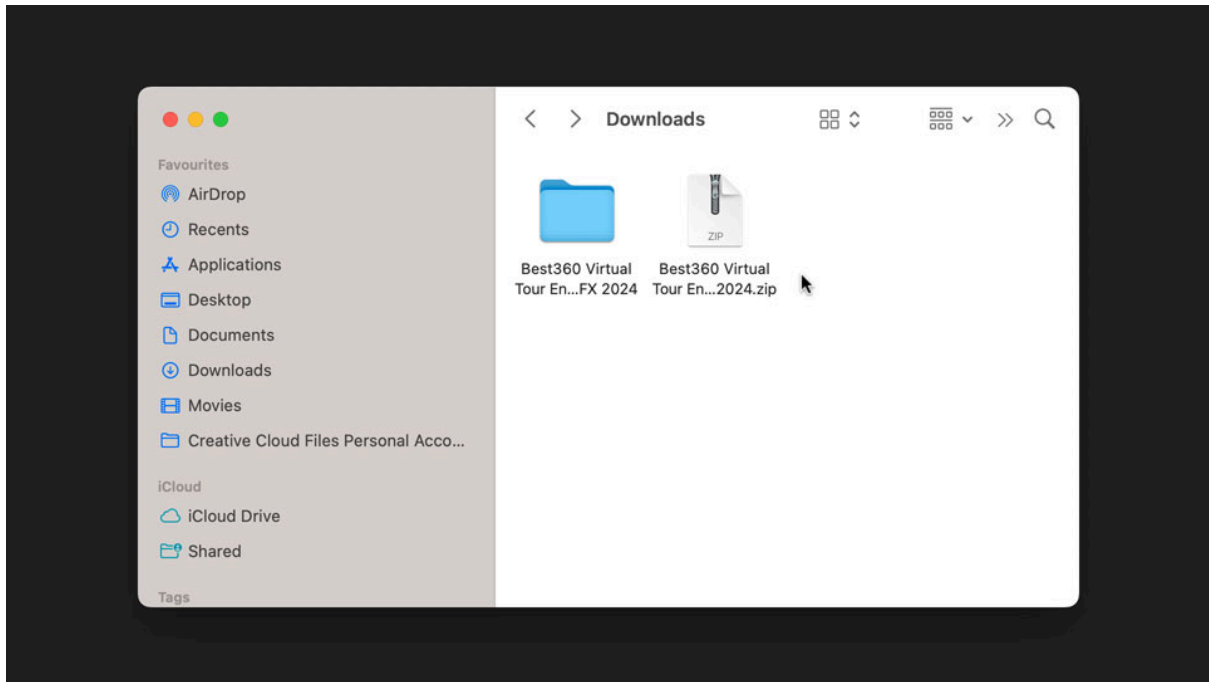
Favourites
AirDrop
Recents
Applications
Desktop
Documents
Downloads
Movies
Creative Cloud Files Personal Acco...

iCloud
iCloud Drive
Shared

Tags

Downloads

Best360 Virtual Tour En...FX 2024

ZIP
Best360 Virtual Tour En...2024.zip